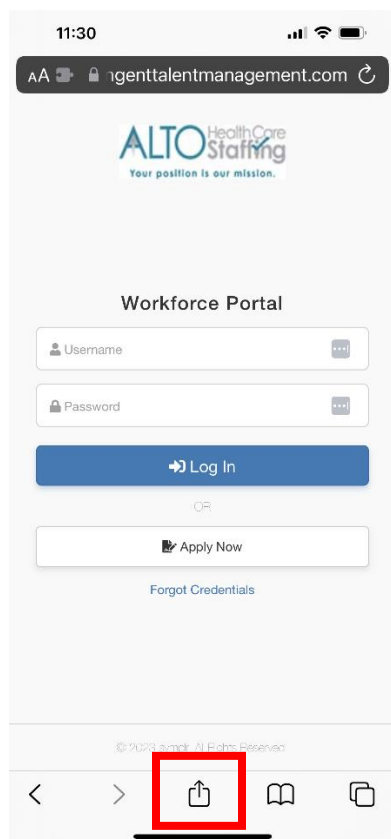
11:30

AA ngenttalentmanagement.com

ALTO HealthCare Staffing
Your position is our mission.

Workforce Portal

Username

Password

Log In

OR

Apply Now

Forgot Credentials

© 2023 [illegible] All Rights Reserved